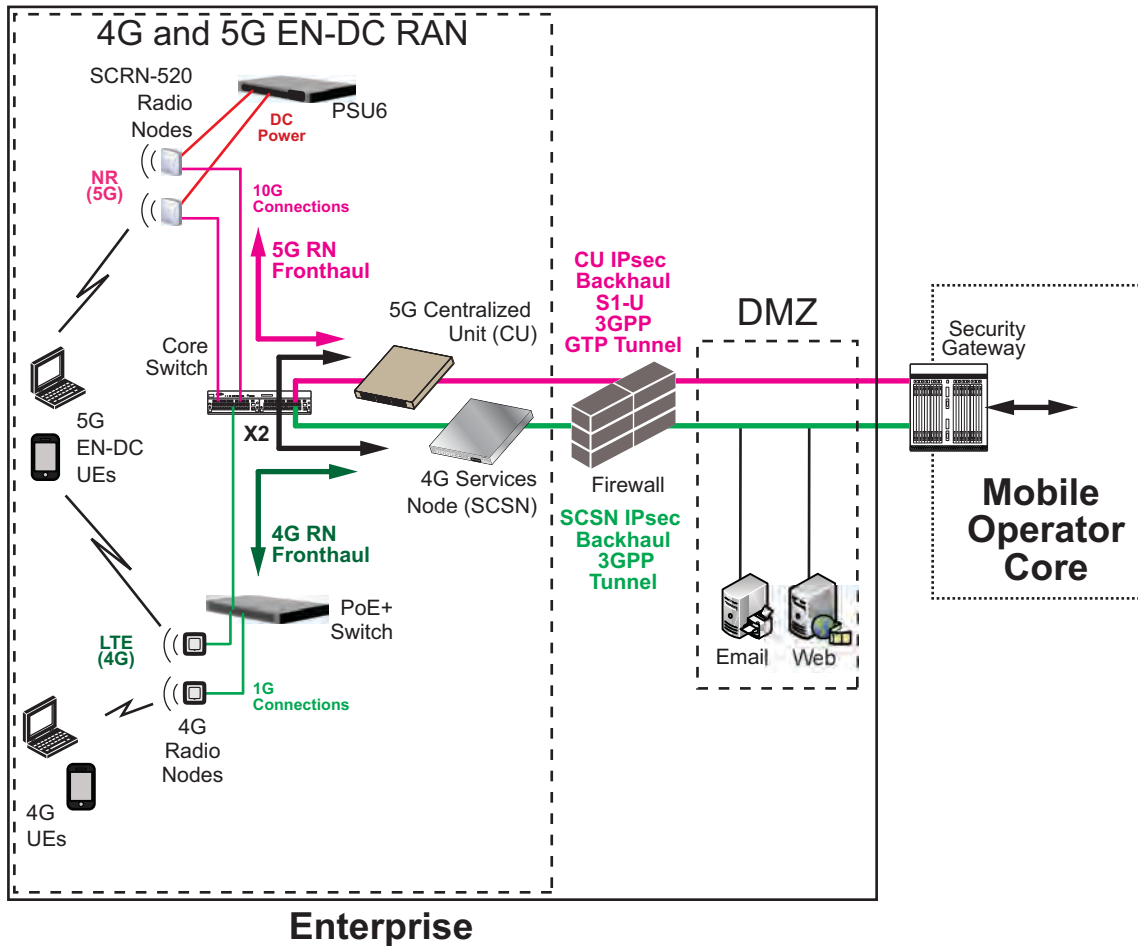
4G and 5G EN-DC RAN

SCRN-520 Radio Nodes

PSU6

DC Power

NR (5G)

10G Connections

5G RN Fronthaul

CU IPsec Backhaul S1-U 3GPP GTP Tunnel

DMZ

Security Gateway

5G Centralized Unit (CU)

Core Switch

X2

5G EN-DC UEs

4G Services Node (SCSN)

Firewall

SCSN IPsec Backhaul 3GPP Tunnel

Mobile Operator Core

4G RN Fronthaul

PoE+ Switch

LTE (4G)

1G Connections

4G Radio Nodes

Email

Web

4G UEs

Enterprise